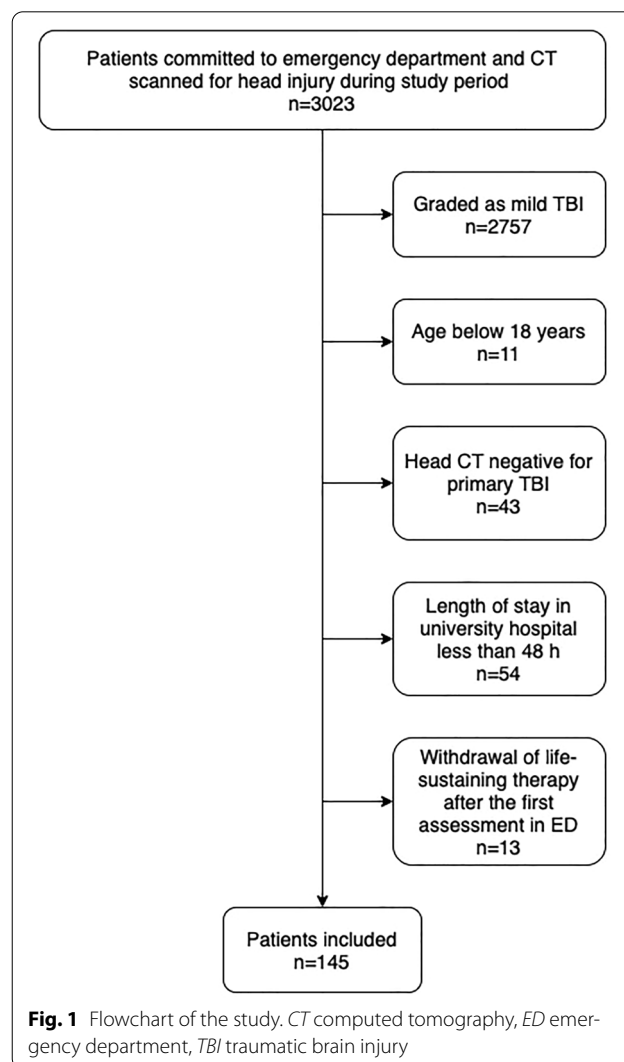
Patients committed to emergency department and CT scanned for head injury during study period
n=3023

Graded as mild TBI
n=2757

Age below 18 years
n=11

Head CT negative for primary TBI
n=43

Length of stay in university hospital less than 48 h
n=54

Withdrawal of life-sustaining therapy after the first assessment in ED
n=13

Patients included
n=145

**Fig. 1** Flowchart of the study. *CT* computed tomography, *ED* emergency department, *TBI* traumatic brain injury